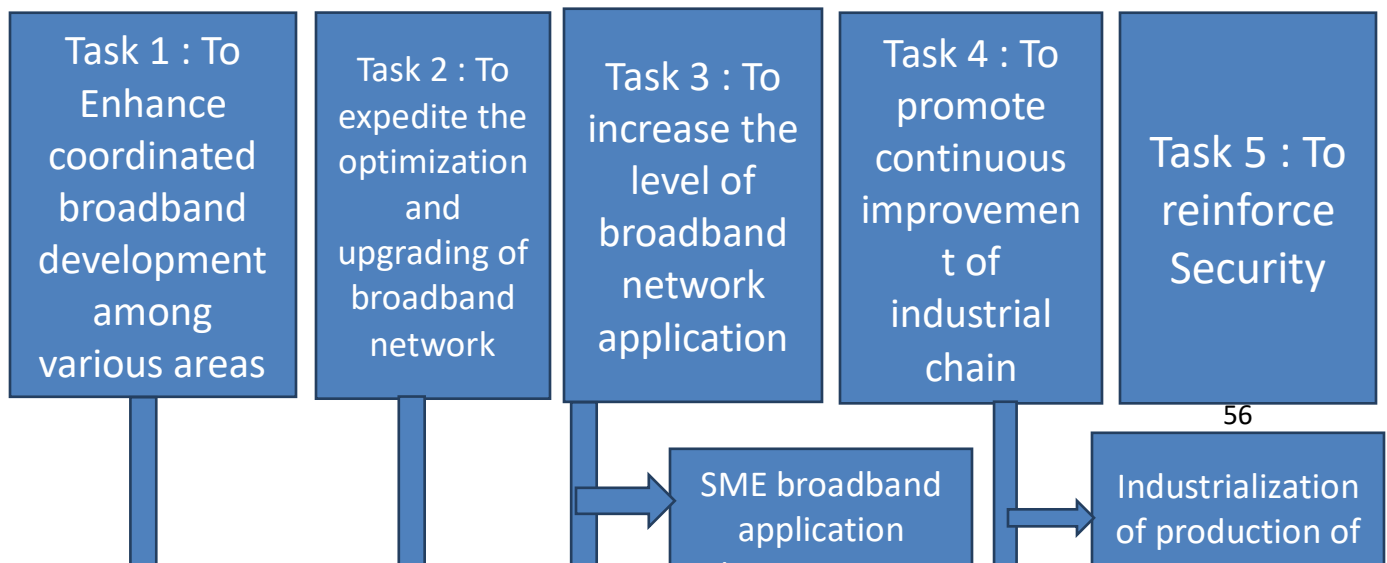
Task 1 : To Enhance coordinated broadband development among various areas

Task 2 : To expedite the optimization and upgrading of broadband network

Task 3 : To increase the level of broadband network application

Task 4 : To promote continuous improvemen t of industrial chain

Task 5 : To reinforce Security

56

SME broadband application

Industrialization of production of